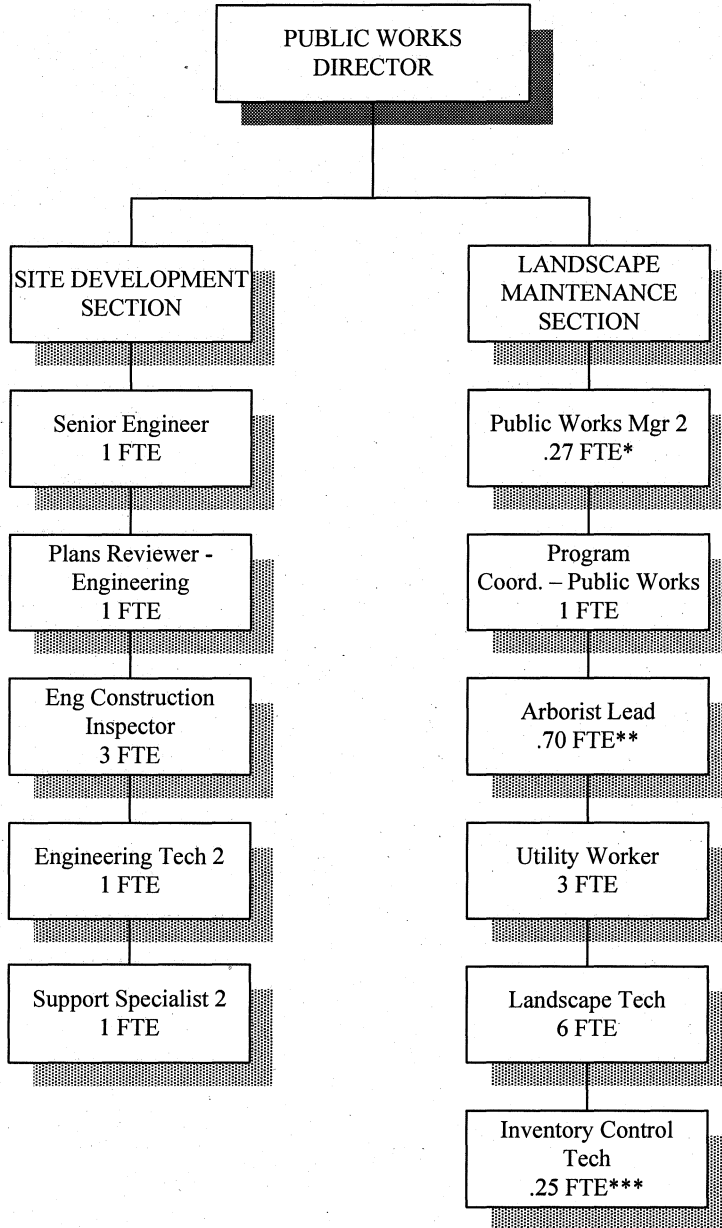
PUBLIC WORKS DIRECTOR

SITE DEVELOPMENT SECTION

Senior Engineer
1 FTE

Plans Reviewer - Engineering
1 FTE

Eng Construction Inspector
3 FTE

Engineering Tech 2
1 FTE

Support Specialist 2
1 FTE

LANDSCAPE MAINTENANCE SECTION

Public Works Mgr 2
.27 FTE*

Program Coord. – Public Works
1 FTE

Arborist Lead
.70 FTE**

Utility Worker
3 FTE

Landscape Tech
6 FTE

Inventory Control Tech
.25 FTE***